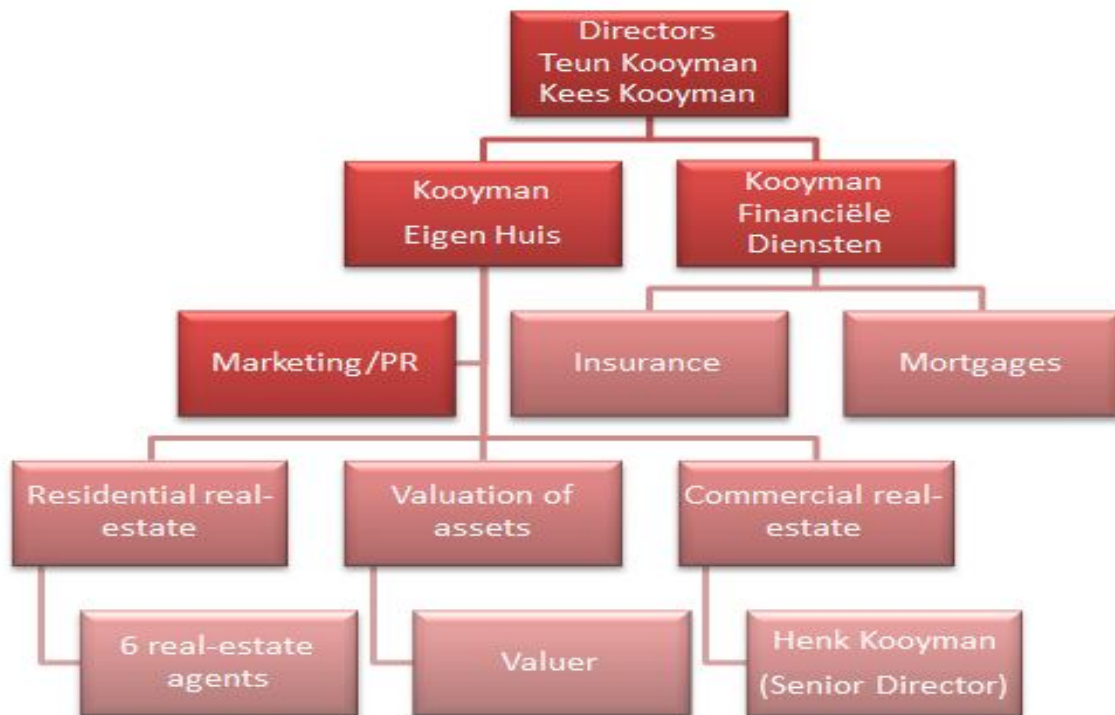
Directors
Teun Kooyman
Kees Kooyman

Kooyman
Eigen Huis

Kooyman
Financiële
Diensten

Marketing/PR

Insurance

Mortgages

Residential real-estate

Valuation of assets

Commercial real-estate

6 real-estate agents

Valuer

Henk Kooyman
(Senior Director)